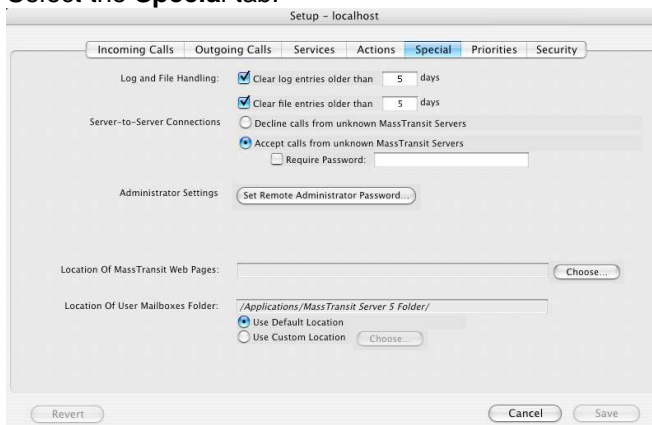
Select the Special tab.

Setup - localhost

Incoming Calls | Outgoing Calls | Services | Actions | Special | Priorities | Security

Log and File Handling: Clear log entries older than 5 days

Clear file entries older than 5 days

Server-to-Server Connections: Decline calls from unknown MassTransit Servers

Accept calls from unknown MassTransit Servers

Require Password:

Administrator Settings: Set Remote Administrator Password...

Location Of MassTransit Web Pages: Choose...

Location Of User Mailboxes Folder: /Applications/MassTransit Server 5 Folder/

Use Default Location

Use Custom Location Choose...

Revert

Cancel Save